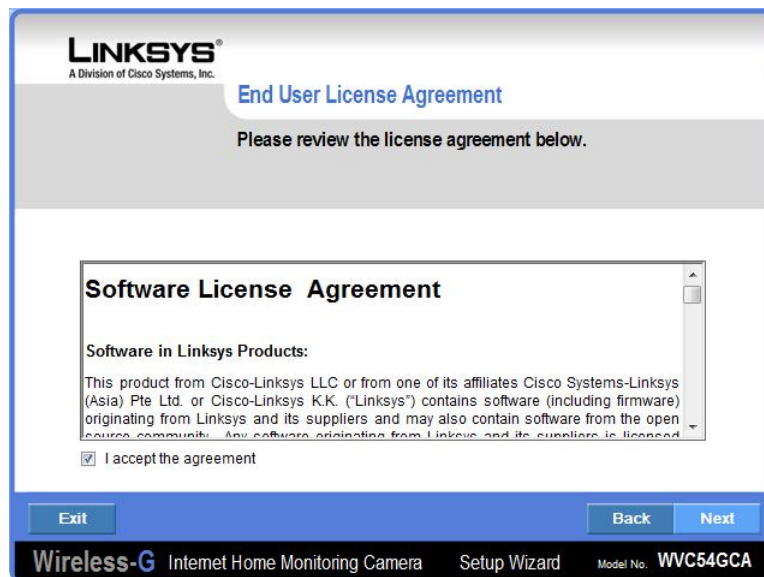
LINKSYS®
A Division of Cisco Systems, Inc.

End User License Agreement

Please review the license agreement below.

Software License Agreement

Software in Linksys Products:

This product from Cisco-Linksys LLC or from one of its affiliates Cisco Systems-Linksys (Asia) Pte Ltd. or Cisco-Linksys K.K. ("Linksys") contains software (including firmware) originating from Linksys and its suppliers and may also contain software from the open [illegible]

I accept the agreement

Exit

Back

Next

Wireless-G Internet Home Monitoring Camera Setup Wizard Model No. WVC54GCA